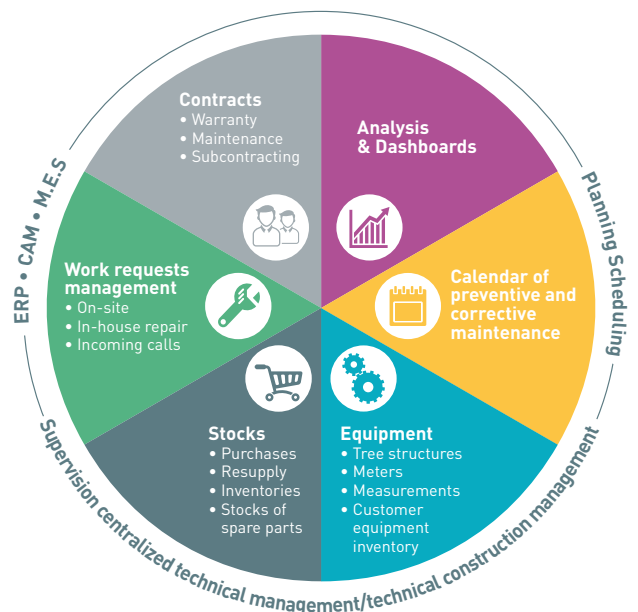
Contracts
• Warranty
• Maintenance
• Subcontracting

Analysis & Dashboards

Calendar of preventive and corrective maintenance

Equipment
• Tree structures
• Meters
• Measurements
• Customer equipment inventory

Stocks
• Purchases
• Resupply
• Inventories
• Stocks of spare parts

Work requests management
• On-site
• In-house repair
• Incoming calls

ERP • CAM • M.E.S

Planning Scheduling

Supervision centralized technical management/technical construction management